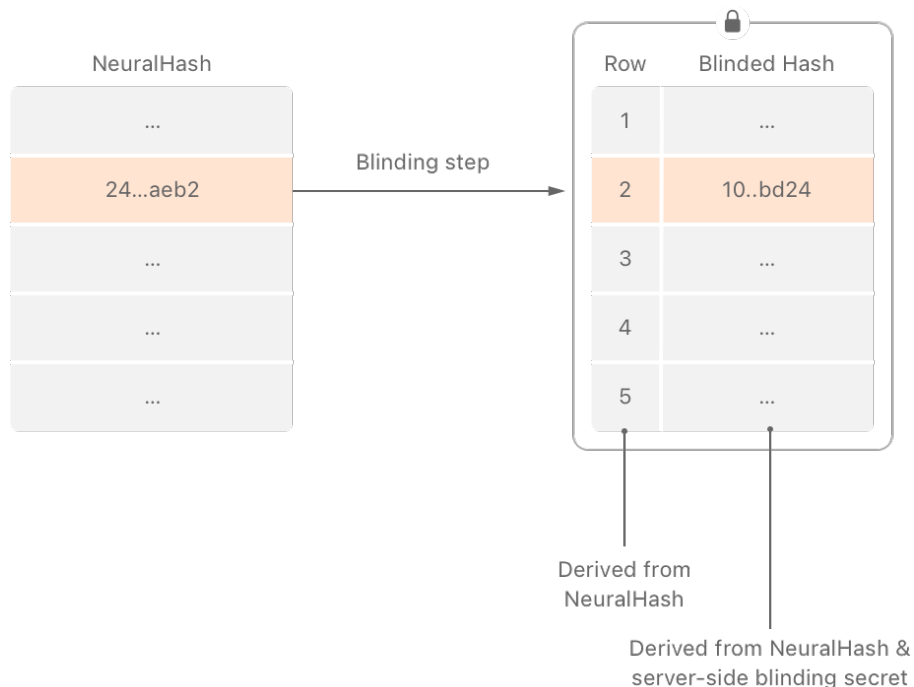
| NeuralHash |
|---|
| ... |
| 24...aeb2 |
| ... |
| ... |
| ... |

Blinding step

| Row | Blinded Hash |
|---|---|
| 1 | ... |
| 2 | 10..bd24 |
| 3 | ... |
| 4 | ... |
| 5 | ... |

Derived from NeuralHash

Derived from NeuralHash & server-side blinding secret